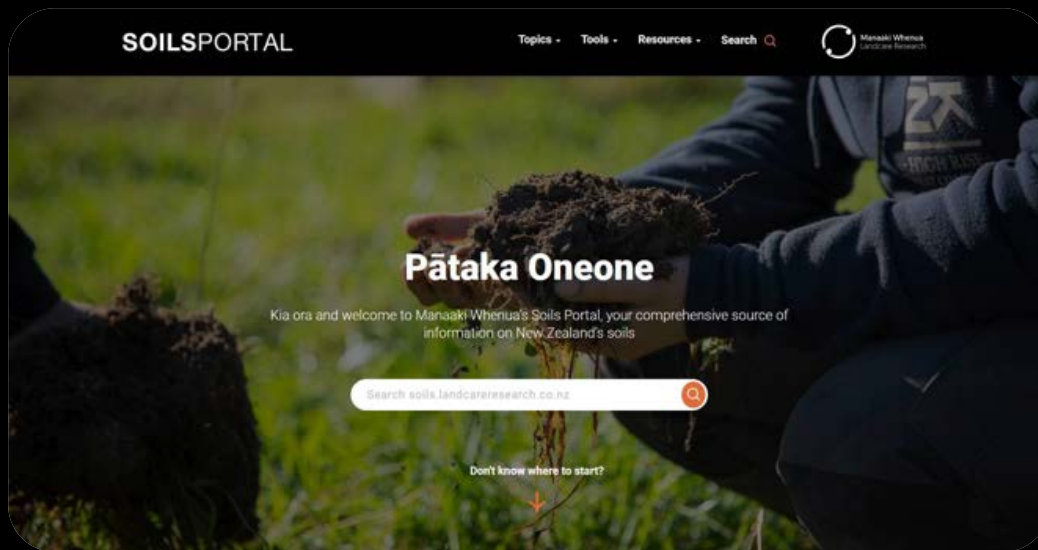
SOILSPORTAL

Topics · Tools · Resources · Search

Manaaki Whenua Landcare Research

Pātaka Oneone

Kia ora and welcome to Manaaki Whenua's Soils Portal, your comprehensive source of information on New Zealand's soils

Search soils.landcareresearch.co.nz

Don't know where to start?